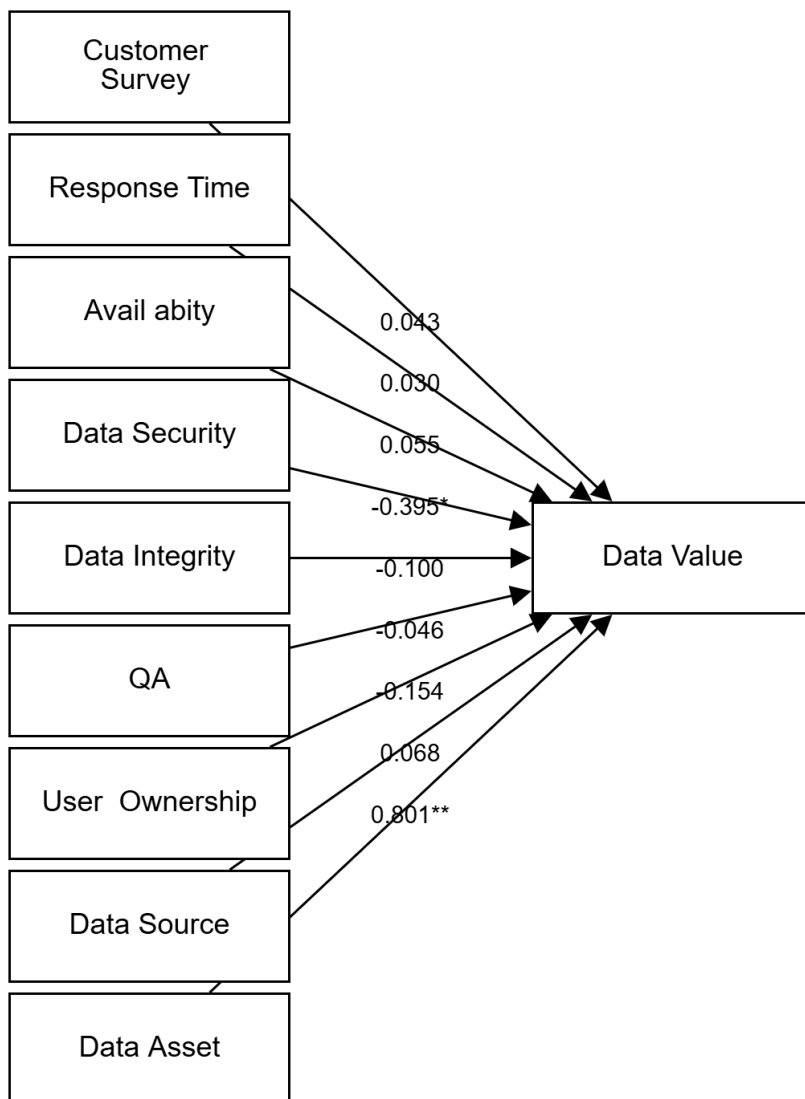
Customer Survey

Response Time

Avail abity

Data Security

Data Integrity

QA

User Ownership

Data Source

Data Asset

0.043

0.030

0.055

-0.395*

-0.100

-0.046

-0.154

0.068

0.801**

Data Value